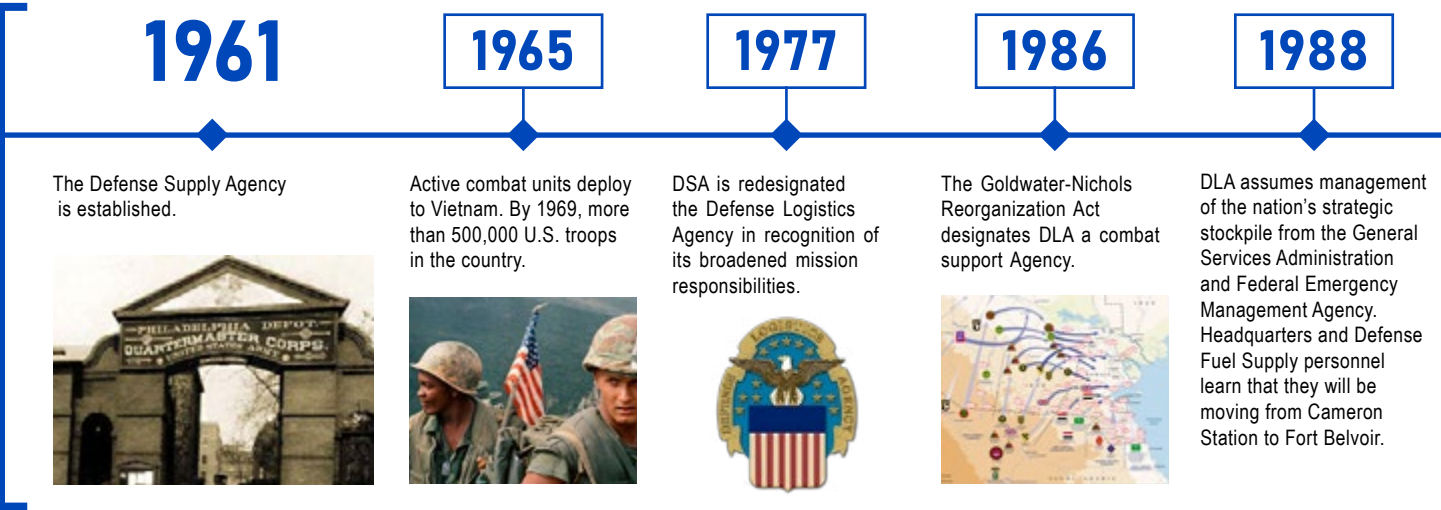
1961

The Defense Supply Agency is established.

PHILADELPHIA DEPOT
QUARTERMASTER CORPS.
UNITED STATES ARMY

1965

Active combat units deploy to Vietnam. By 1969, more than 500,000 U.S. troops in the country.

1977

DSA is redesignated the Defense Logistics Agency in recognition of its broadened mission responsibilities.

DEFENSE LOGISTICS AGENCY

1986

The Goldwater-Nichols Reorganization Act designates DLA a combat support Agency.

1988

DLA assumes management of the nation's strategic stockpile from the General Services Administration and Federal Emergency Management Agency. Headquarters and Defense Fuel Supply personnel learn that they will be moving from Cameron Station to Fort Belvoir.